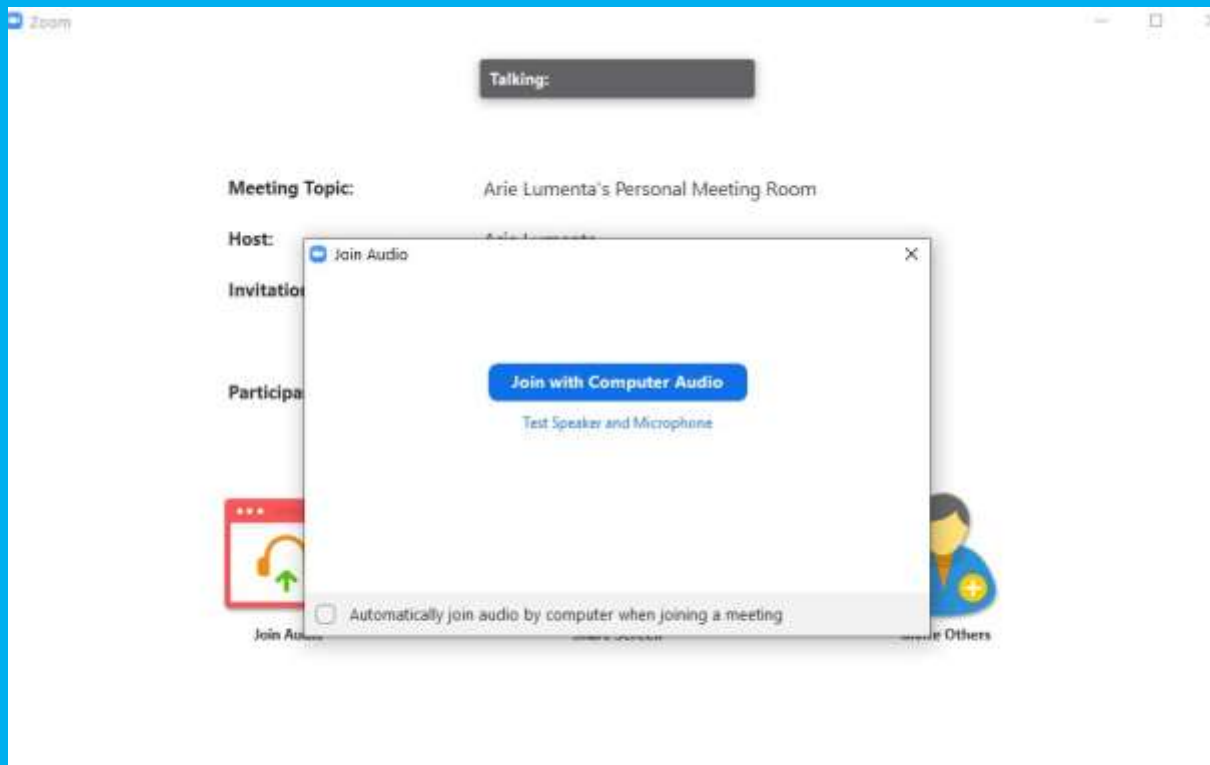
Zoom

Talking:

Meeting Topic: Arie Lumenta's Personal Meeting Room

Host: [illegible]

Invitatio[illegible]

Participa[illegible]

Join Audio

Join with Computer Audio

Test Speaker and Microphone

Automatically join audio by computer when joining a meeting

Join Au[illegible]

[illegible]

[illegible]e Others